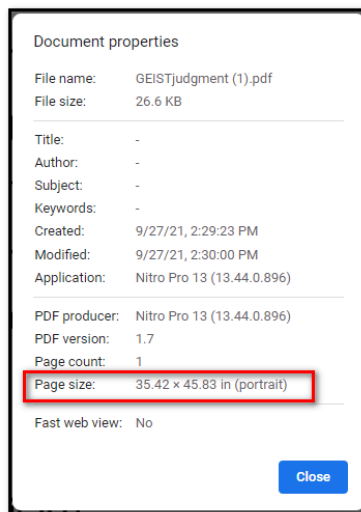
Document properties

| | |
|---|---|
| File name: | GEISTjudgment (1).pdf |
| File size: | 26.6 KB |

| | |
|---|---|
| Title: | - |
| Author: | - |
| Subject: | - |
| Keywords: | - |
| Created: | 9/27/21, 2:29:23 PM |
| Modified: | 9/27/21, 2:30:00 PM |
| Application: | Nitro Pro 13 (13.44.0.896) |

| | |
|---|---|
| PDF producer: | Nitro Pro 13 (13.44.0.896) |
| PDF version: | 1.7 |
| Page count: | 1 |
| Page size: | 35.42 × 45.83 in (portrait) |

| | |
|---|---|
| Fast web view: | No |

Close